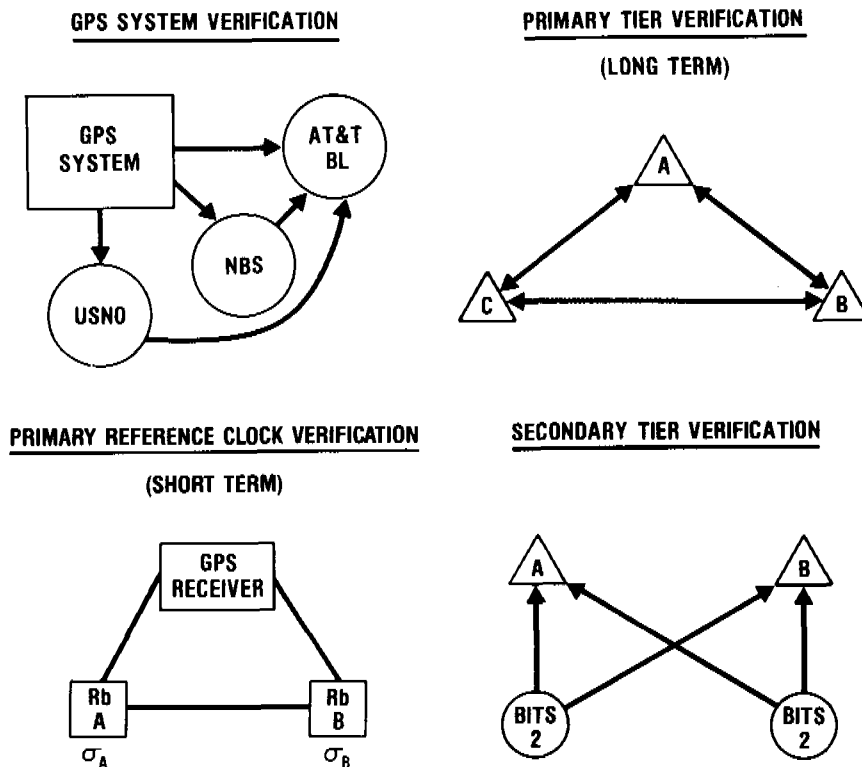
GPS SYSTEM VERIFICATION

GPS SYSTEM

AT&T BL

NBS

USNO

PRIMARY TIER VERIFICATION

(LONG TERM)

A

C

B

PRIMARY REFERENCE CLOCK VERIFICATION

(SHORT TERM)

GPS RECEIVER

Rb A

Rb B

$\sigma_A$

$\sigma_B$

SECONDARY TIER VERIFICATION

A

B

BITS 2

BITS 2